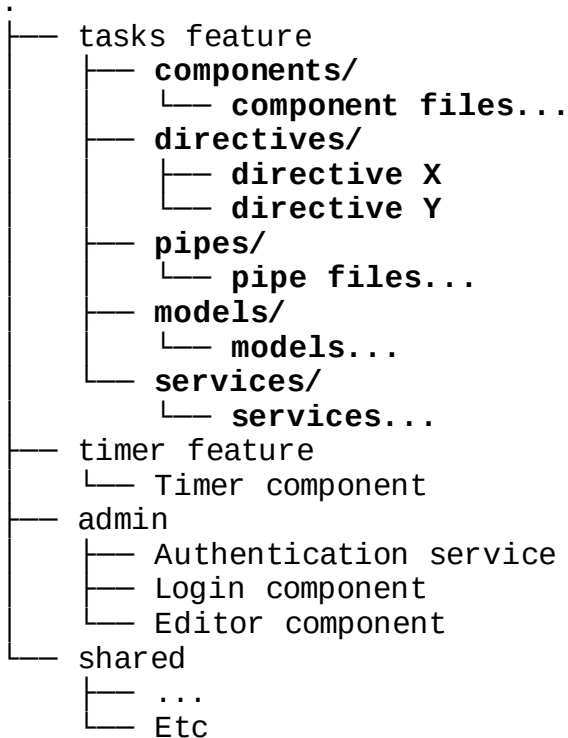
.
├── tasks feature
│   ├── components/
│   │   └── component files...
│   ├── directives/
│   │   ├── directive X
│   │   └── directive Y
│   ├── pipes/
│   │   └── pipe files...
│   ├── models/
│   │   └── models...
│   └── services/
│       └── services...
├── timer feature
│   └── Timer component
├── admin
│   ├── Authentication service
│   ├── Login component
│   └── Editor component
└── shared
    ├── ...
    └── Etc